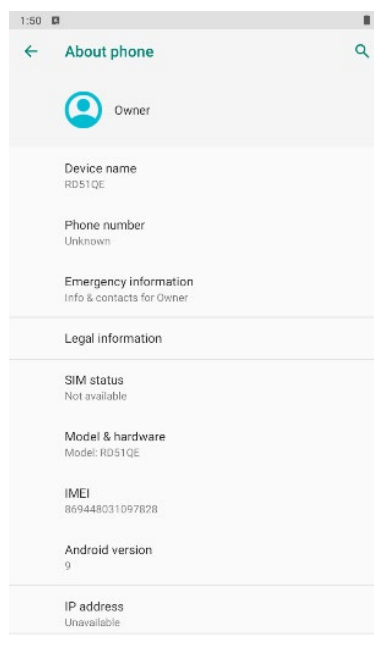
1:50

About phone

Owner

Device name
RD51QE

Phone number
Unknown

Emergency information
Info & contacts for Owner

Legal information

SIM status
Not available

Model & hardware
Model: RD51QE

IMEI
869448031097828

Android version
9

IP address
Unavailable